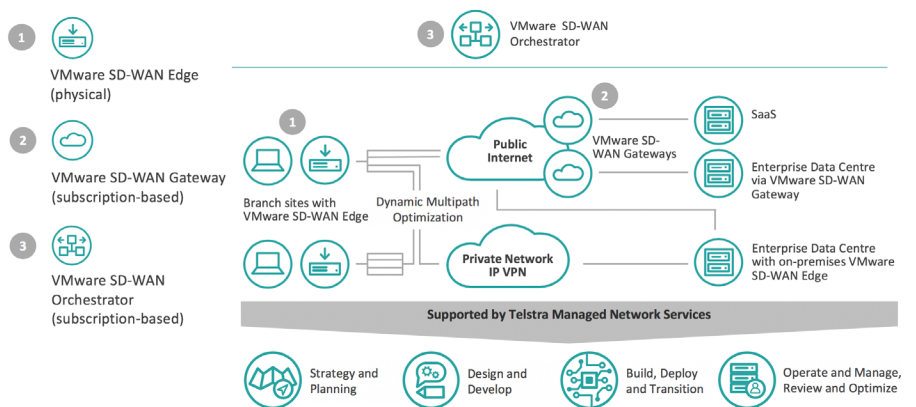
1
VMware SD-WAN Edge (physical)

2
VMware SD-WAN Gateway (subscription-based)

3
VMware SD-WAN Orchestrator (subscription-based)

3
VMware SD-WAN Orchestrator

1
Branch sites with VMware SD-WAN Edge

Dynamic Multipath Optimization

Public Internet

2
VMware SD-WAN Gateways

Private Network IP VPN

SaaS

Enterprise Data Centre via VMware SD-WAN Gateway

Enterprise Data Centre with on-premises VMware SD-WAN Edge

Supported by Telstra Managed Network Services

Strategy and Planning

Design and Develop

Build, Deploy and Transition

Operate and Manage, Review and Optimize